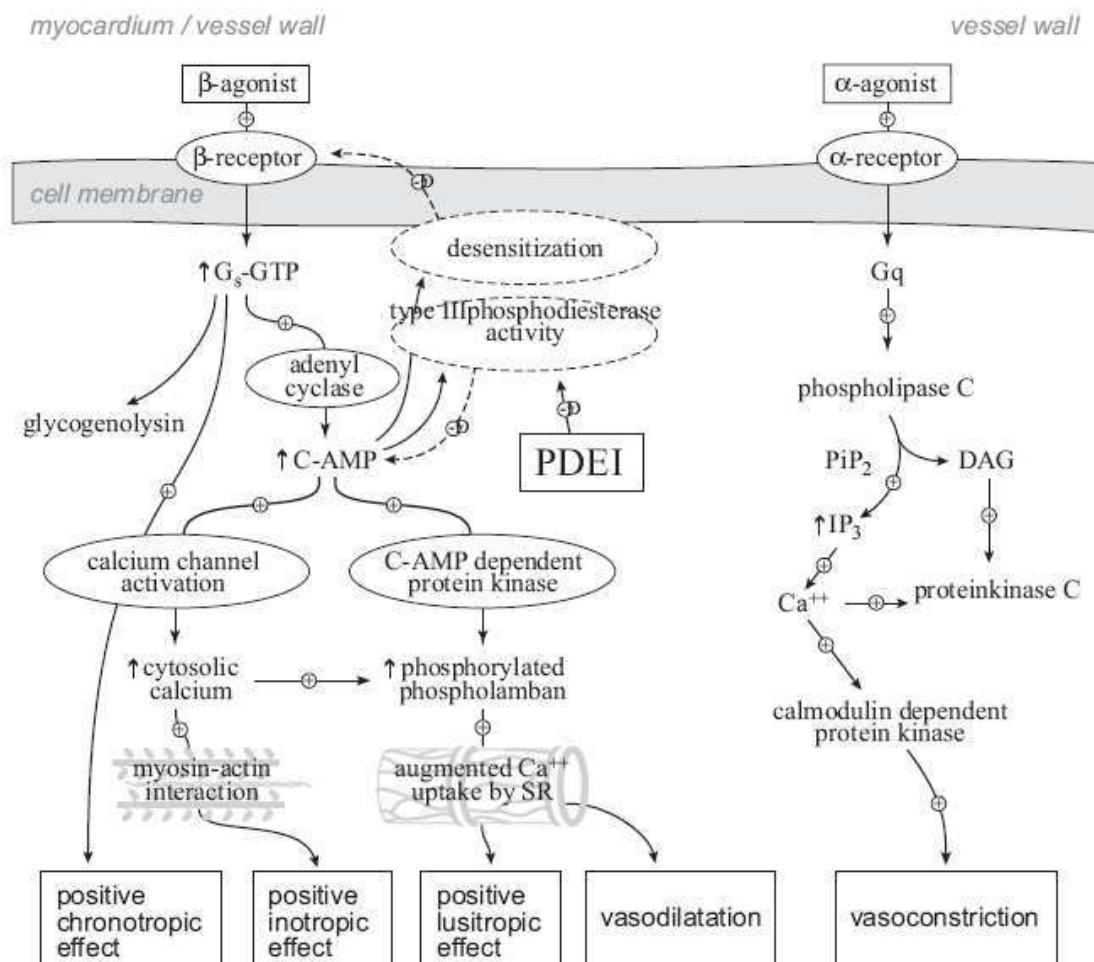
myocardium / vessel wall

vessel wall

β-agonist

⊕

β-receptor

⊖

cell membrane

desensitization

$\uparrow G_s$-GTP

⊕

type IIIphosphodiesterase activity

adenyl cyclase

glycogenolysin

⊖

⊖

$\uparrow$ C-AMP

PDEI

⊕

⊕

⊕

calcium channel activation

C-AMP dependent protein kinase

$\uparrow$ cytosolic calcium

⊕

$\uparrow$ phosphorylated phospholamban

⊕

⊕

myosin-actin interaction

augmented $Ca^{++}$ uptake by SR

α-agonist

⊕

α-receptor

Gq

⊕

phospholipase C

$PiP_2$

DAG

⊕

⊕

$\uparrow IP_3$

⊕

$Ca^{++}$

⊕

proteinkinase C

⊕

calmodulin dependent protein kinase

⊕

positive chronotropic effect

positive inotropic effect

positive lusitropic effect

vasodilatation

vasoconstriction